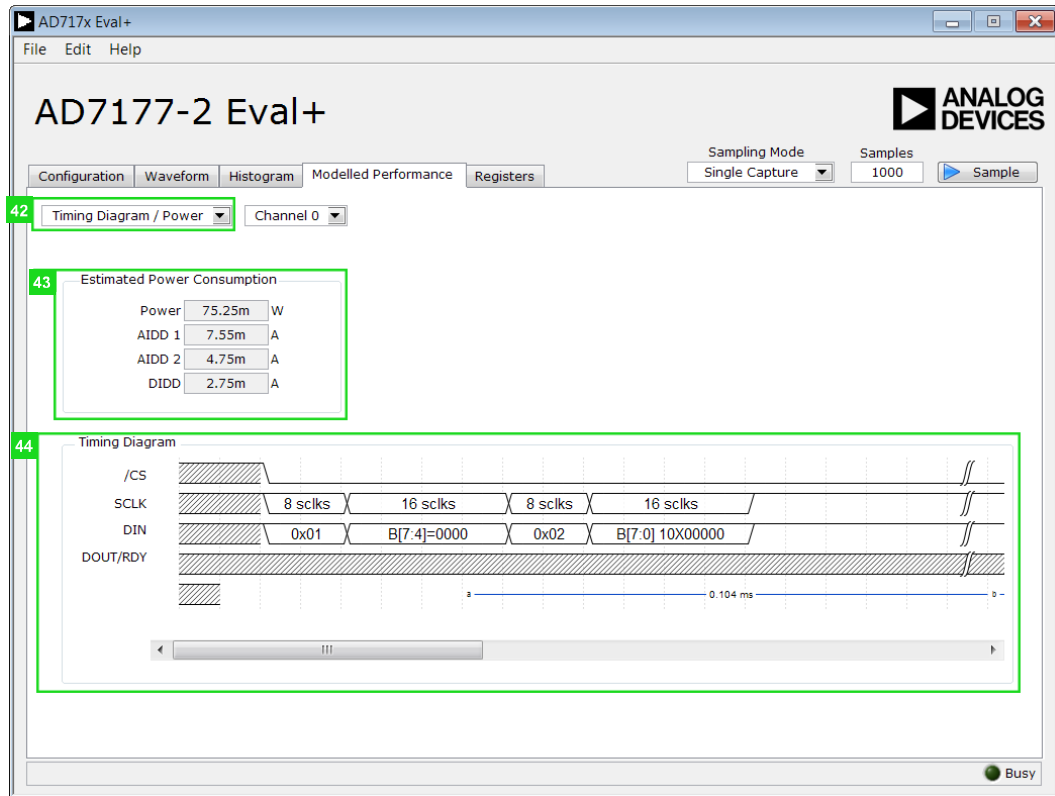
AD717x Eval+

File Edit Help

AD7177-2 Eval+

ANALOG DEVICES

Configuration | Waveform | Histogram | Modelled Performance | Registers

Sampling Mode
Single Capture

Samples
1000

Sample

42
Timing Diagram / Power
Channel 0

43
Estimated Power Consumption

| | | |
|---|---|---|
| Power | 75.25m | W |
| AIDD 1 | 7.55m | A |
| AIDD 2 | 4.75m | A |
| DIDD | 2.75m | A |

44
Timing Diagram

/CS

SCLK
8 sclks
16 sclks
8 sclks
16 sclks

DIN
0x01
B[7:4]=0000
0x02
B[7:0] 10X00000

DOUT/RDY

a
0.104 ms
b

Busy